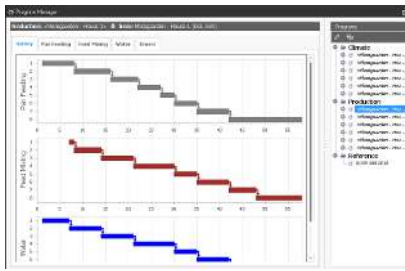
Program Manager

Production: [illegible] House 1 Item: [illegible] House 1 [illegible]

Heating | Pan Feeding | Feed Mixing | Water | Timers

Pan Feeding

Feed Mixing

Water

0 5 10 15 20 25 30 35 40 45 50 55

Programs

Climatic

Production

Reference